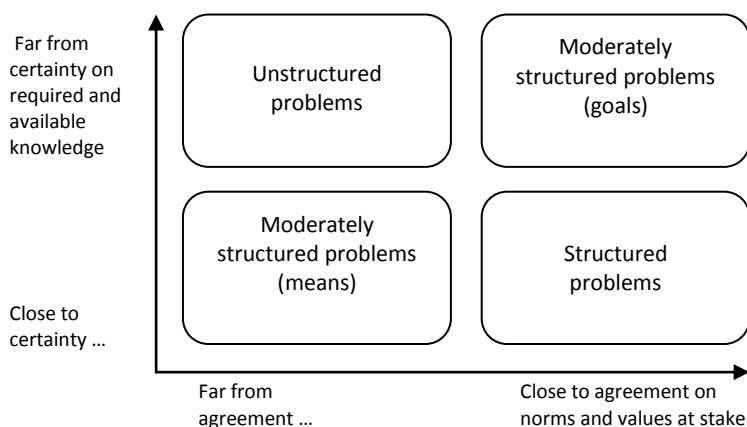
Far from certainty on required and available knowledge

Unstructured problems

Moderately structured problems (goals)

Moderately structured problems (means)

Structured problems

Close to certainty …

Far from agreement …

Close to agreement on norms and values at stake